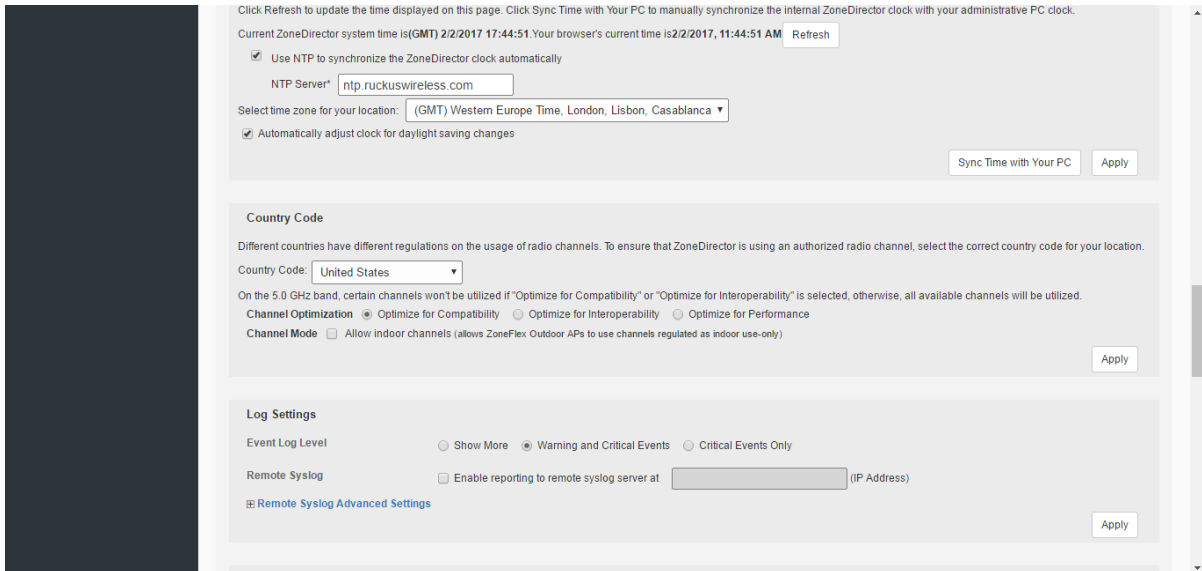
Click Refresh to update the time displayed on this page. Click Sync Time with Your PC to manually synchronize the internal ZoneDirector clock with your administrative PC clock.

Current ZoneDirector system time is(GMT) 2/2/2017 17:44:51.Your browser's current time is2/2/2017, 11:44:51 AM Refresh

Use NTP to synchronize the ZoneDirector clock automatically

NTP Server* ntp.ruckuswireless.com

Select time zone for your location: (GMT) Western Europe Time, London, Lisbon, Casablanca

Automatically adjust clock for daylight saving changes

Sync Time with Your PC Apply

Country Code

Different countries have different regulations on the usage of radio channels. To ensure that ZoneDirector is using an authorized radio channel, select the correct country code for your location.

Country Code: United States

On the 5.0 GHz band, certain channels won't be utilized if "Optimize for Compatibility" or "Optimize for Interoperability" is selected, otherwise, all available channels will be utilized.

Channel Optimization Optimize for Compatibility Optimize for Interoperability Optimize for Performance

Channel Mode Allow indoor channels (allows ZoneFlex Outdoor APs to use channels regulated as indoor use-only)

Apply

Log Settings

Event Log Level Show More Warning and Critical Events Critical Events Only

Remote Syslog Enable reporting to remote syslog server at (IP Address)

⊞ Remote Syslog Advanced Settings

Apply